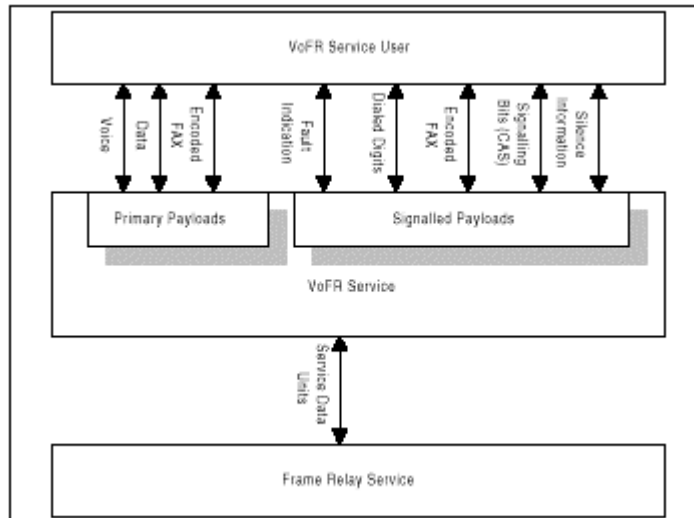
VoFR Service User

Voice

Data

Encoded FAX

Fault Indication

Dialed Digits

Encoded FAX

Signalling Bits (CAS)

Silence Information

Primary Payloads

Signalled Payloads

VoFR Service

Service Data Units

Frame Relay Service